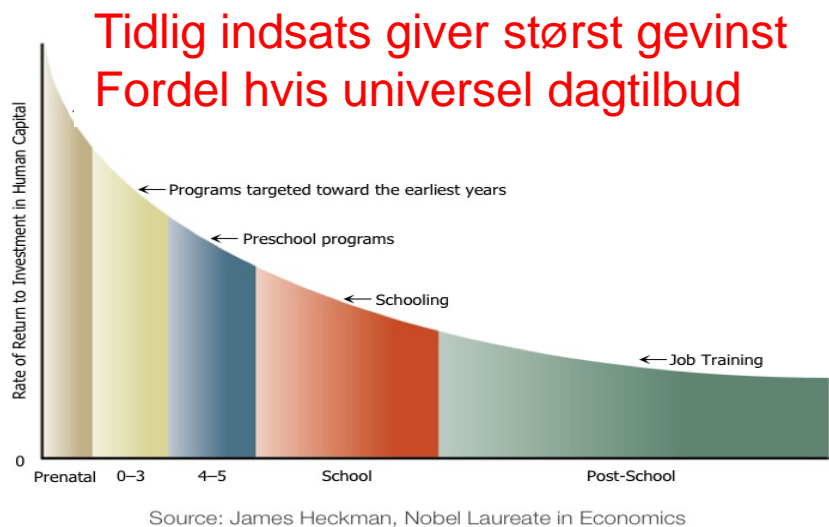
Tidlig indsats giver størst gevinst
Fordel hvis universel dagtilbud

Rate of Return to Investment in Human Capital

Programs targeted toward the earliest years

Preschool programs

Schooling

Job Training

0

Prenatal 0–3 4–5 School Post-School

Source: James Heckman, Nobel Laureate in Economics